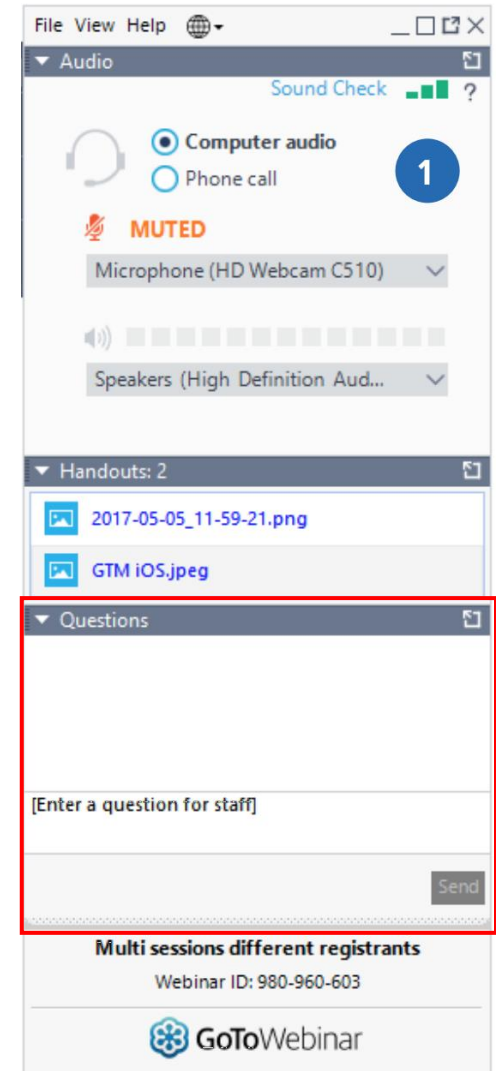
File View Help

Audio

Sound Check ?

Computer audio

Phone call

1

MUTED

Microphone (HD Webcam C510)

Speakers (High Definition Aud...

Handouts: 2

2017-05-05_11-59-21.png

GTM iOS.jpeg

Questions

[Enter a question for staff]

Send

Multi sessions different registrants

Webinar ID: 980-960-603

GoToWebinar